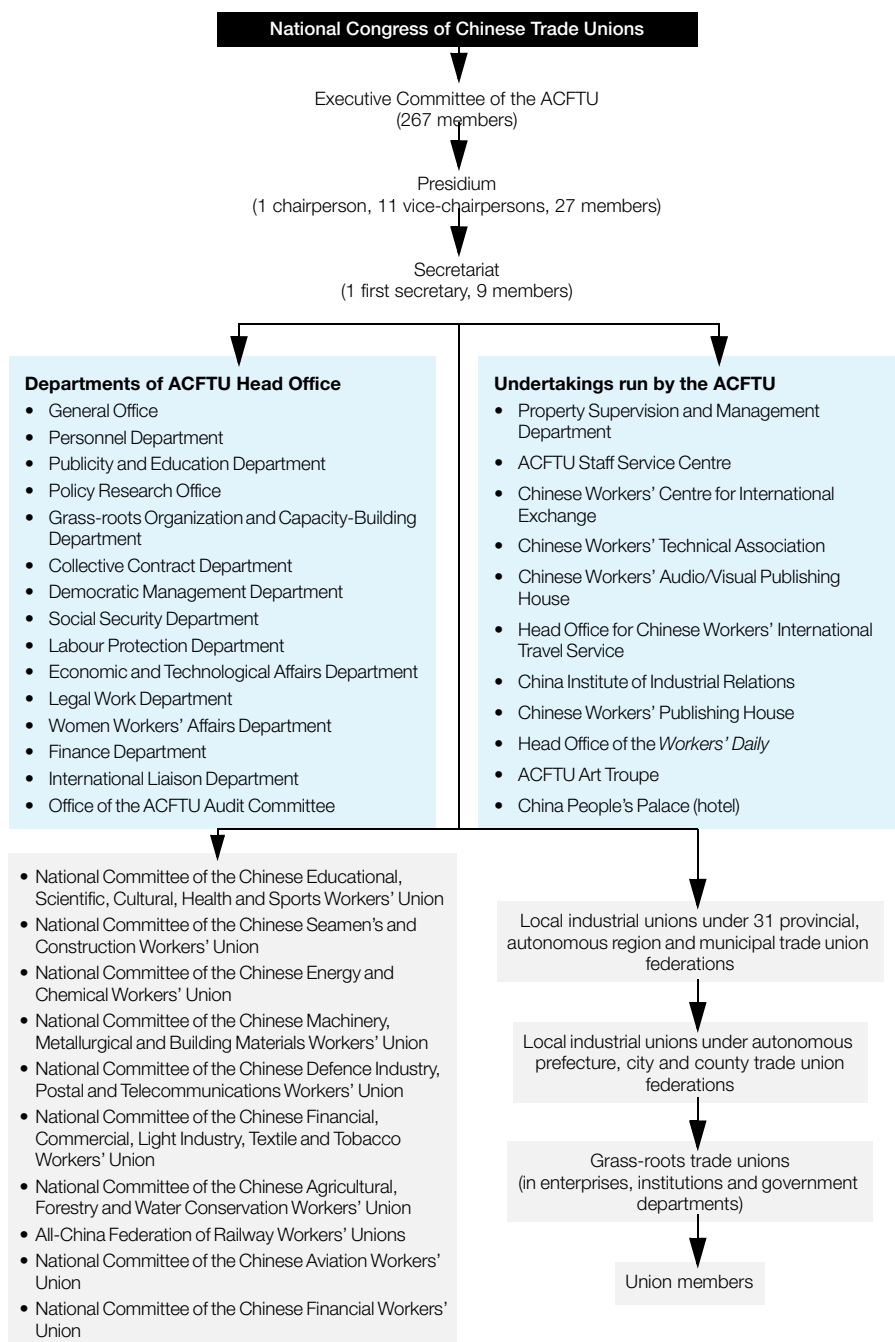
National Congress of Chinese Trade Unions

Executive Committee of the ACFTU
(267 members)

Presidium
(1 chairperson, 11 vice-chairpersons, 27 members)

Secretariat
(1 first secretary, 9 members)

**Departments of ACFTU Head Office**
- General Office
- Personnel Department
- Publicity and Education Department
- Policy Research Office
- Grass-roots Organization and Capacity-Building Department
- Collective Contract Department
- Democratic Management Department
- Social Security Department
- Labour Protection Department
- Economic and Technological Affairs Department
- Legal Work Department
- Women Workers' Affairs Department
- Finance Department
- International Liaison Department
- Office of the ACFTU Audit Committee

**Undertakings run by the ACFTU**
- Property Supervision and Management Department
- ACFTU Staff Service Centre
- Chinese Workers' Centre for International Exchange
- Chinese Workers' Technical Association
- Chinese Workers' Audio/Visual Publishing House
- Head Office for Chinese Workers' International Travel Service
- China Institute of Industrial Relations
- Chinese Workers' Publishing House
- Head Office of the *Workers' Daily*
- ACFTU Art Troupe
- China People's Palace (hotel)

- National Committee of the Chinese Educational, Scientific, Cultural, Health and Sports Workers' Union
- National Committee of the Chinese Seamen's and Construction Workers' Union
- National Committee of the Chinese Energy and Chemical Workers' Union
- National Committee of the Chinese Machinery, Metallurgical and Building Materials Workers' Union
- National Committee of the Chinese Defence Industry, Postal and Telecommunications Workers' Union
- National Committee of the Chinese Financial, Commercial, Light Industry, Textile and Tobacco Workers' Union
- National Committee of the Chinese Agricultural, Forestry and Water Conservation Workers' Union
- All-China Federation of Railway Workers' Unions
- National Committee of the Chinese Aviation Workers' Union
- National Committee of the Chinese Financial Workers' Union

Local industrial unions under 31 provincial, autonomous region and municipal trade union federations

Local industrial unions under autonomous prefecture, city and county trade union federations

Grass-roots trade unions
(in enterprises, institutions and government departments)

Union members